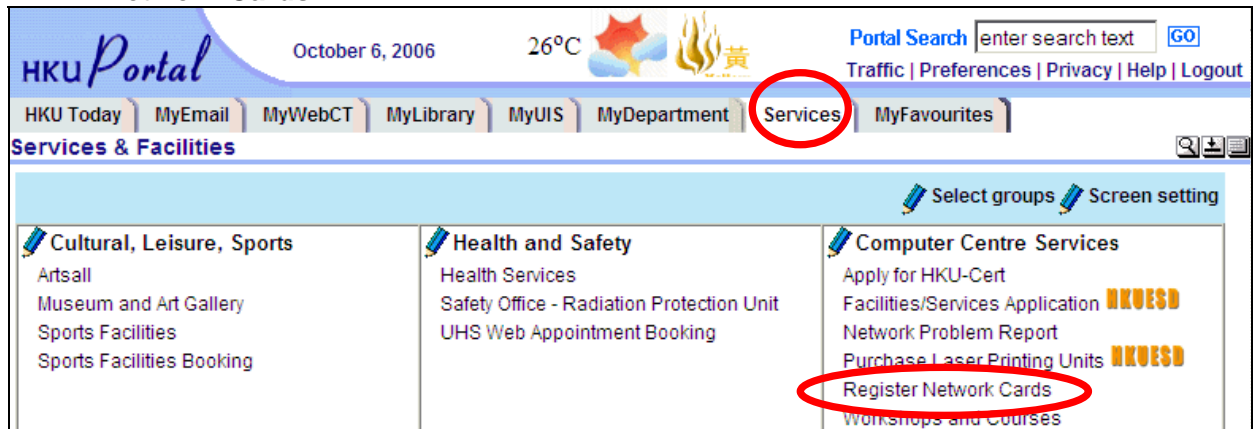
HKU Portal

October 6, 2006

26°C

黃

Portal Search enter search text GO

Traffic | Preferences | Privacy | Help | Logout

HKU Today | MyEmail | MyWebCT | MyLibrary | MyUIS | MyDepartment | Services | MyFavourites

Services & Facilities

Select groups Screen setting

| Cultural, Leisure, Sports | Health and Safety | Computer Centre Services |
|---|---|---|
| Artsall | Health Services | Apply for HKU-Cert |
| Museum and Art Gallery | Safety Office - Radiation Protection Unit | Facilities/Services Application HKUESD |
| Sports Facilities | UHS Web Appointment Booking | Network Problem Report |
| Sports Facilities Booking | | Purchase Laser Printing Units HKUESD |
| | | Register Network Cards |
| | | Workshops and Courses |